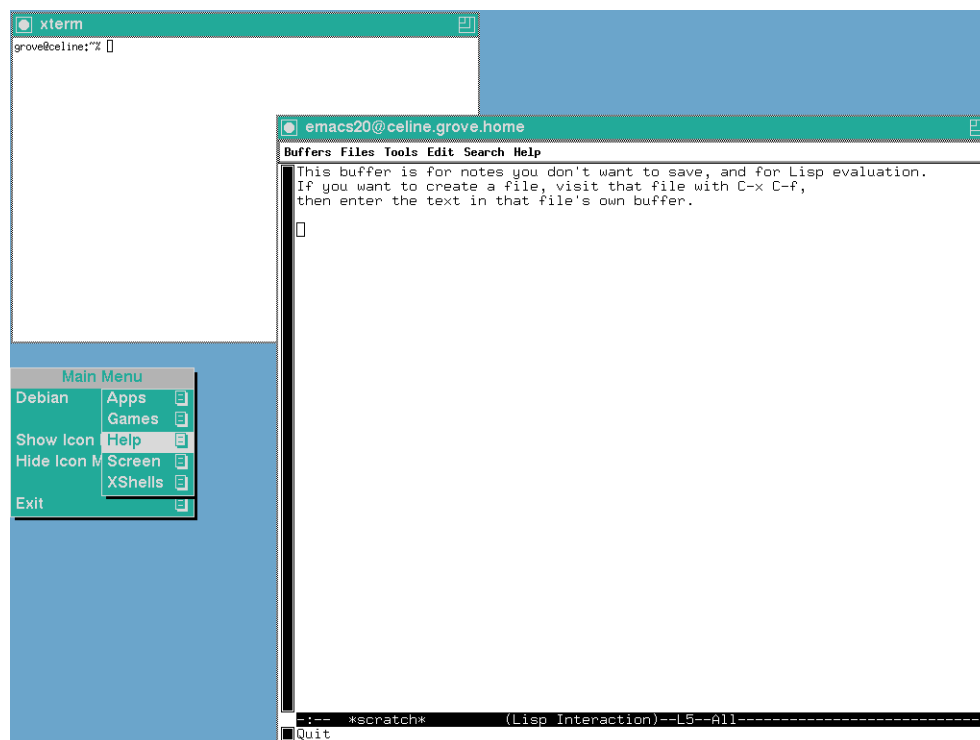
xterm

grove@celine:~%

emacs20@celine.grove.home

Buffers Files Tools Edit Search Help

This buffer is for notes you don't want to save, and for Lisp evaluation.
If you want to create a file, visit that file with C-x C-f,
then enter the text in that file's own buffer.

-:-- *scratch* (Lisp Interaction)--L5--All---------------------------

Quit

Main Menu

Debian

Show Icon

Hide Icon M

Exit

Apps

Games

Help

Screen

XShells